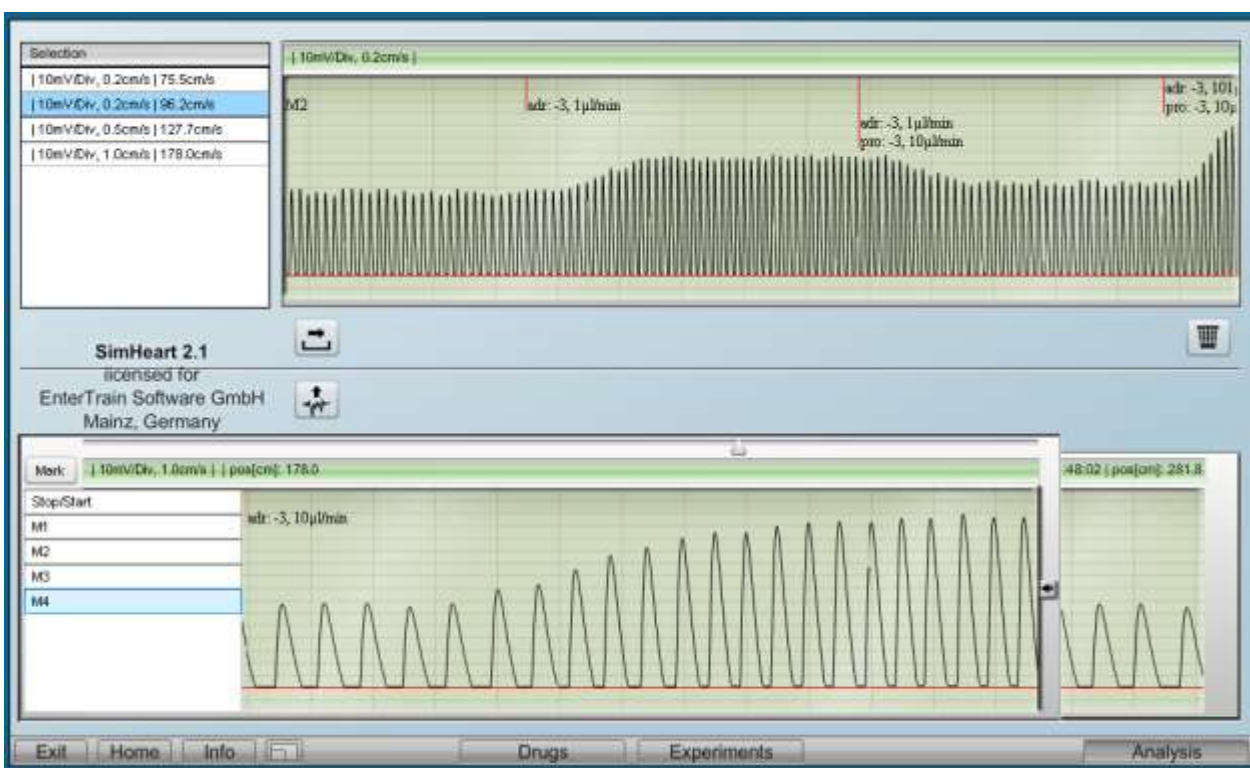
Selection

| 10mV/Div, 0.2cm/s | 75.5cm/s

| 10mV/Div, 0.2cm/s | 96.2cm/s

| 10mV/Div, 0.5cm/s | 127.7cm/s

| 10mV/Div, 1.0cm/s | 178.0cm/s

| 10mV/Div, 0.2cm/s |

M2

adr: -3, 1µl/min

adr: -3, 1µl/min
pro: -3, 10µl/min

adr: -3, 10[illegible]
pro: -3, 10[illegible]

SimHeart 2.1
licensed for
EnterTrain Software GmbH
Mainz, Germany

Mark

| 10mV/Div, 1.0cm/s | | pos[cm]: 178.0

48:02 | pos[cm]: 281.8

Stop/Start

M1

M2

M3

M4

adr: -3, 10µl/min

Exit

Home

Info

Drugs

Experiments

Analysis